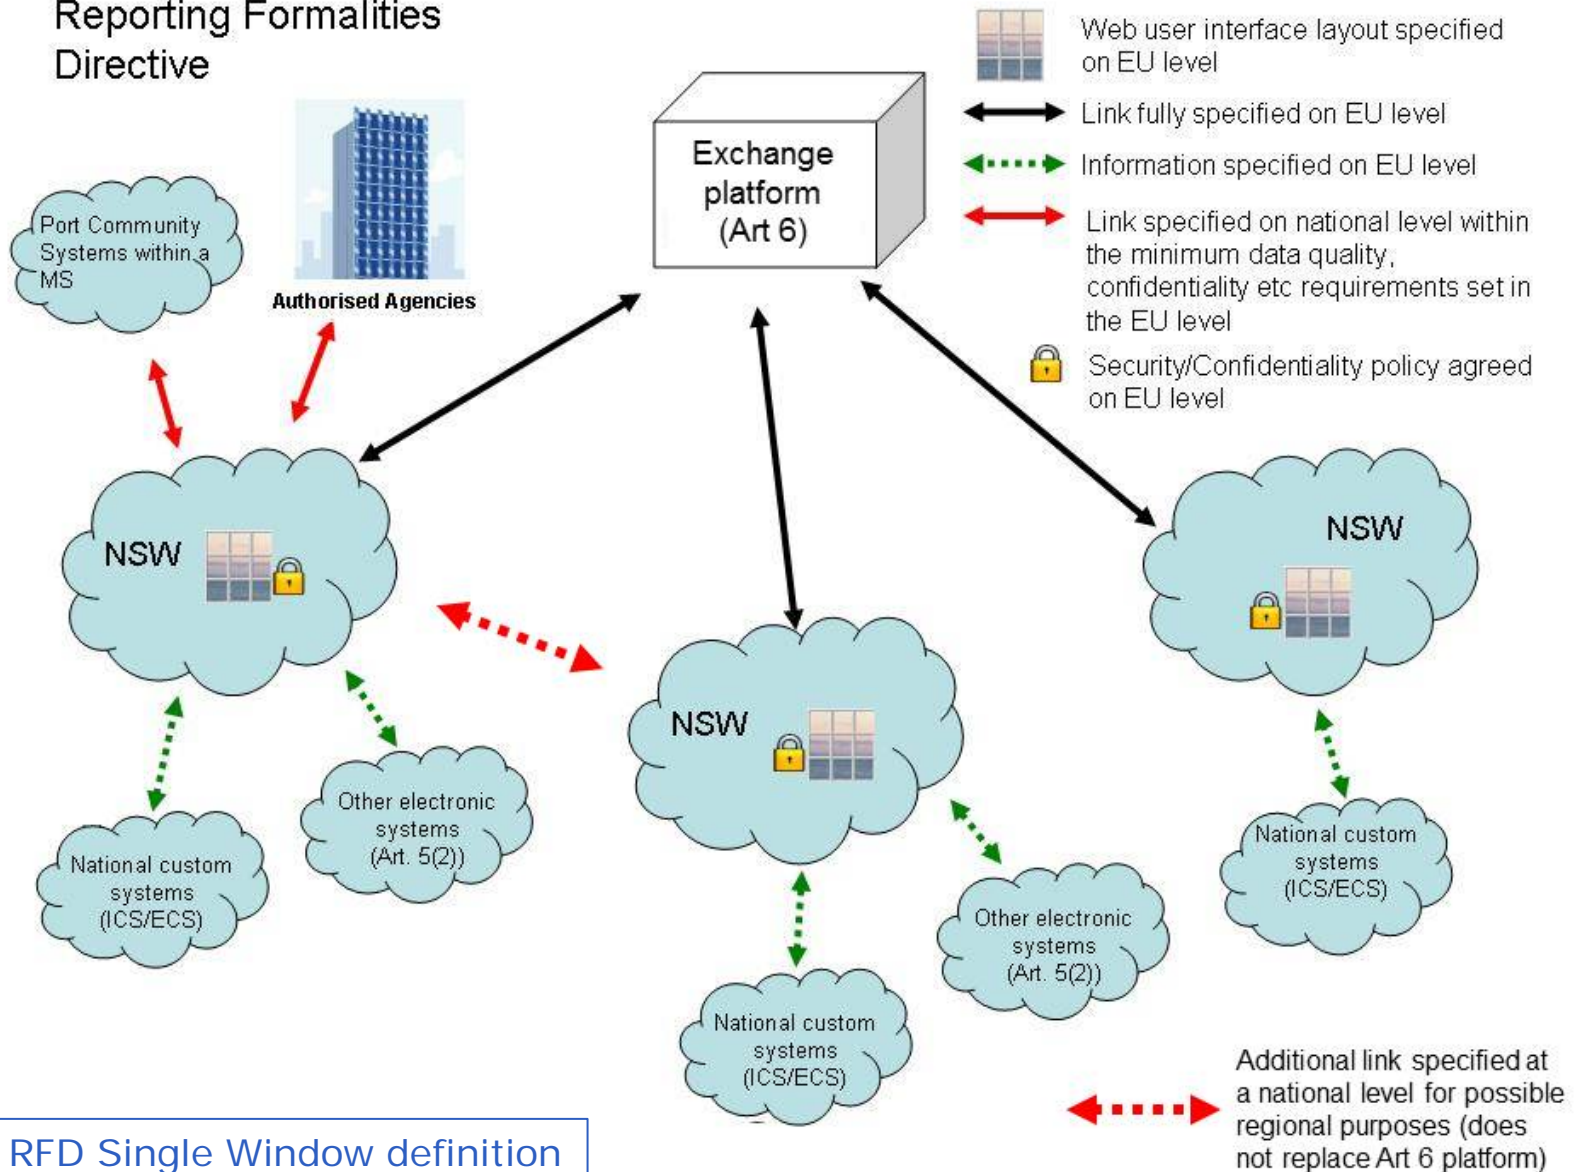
Reporting Formalities Directive

Web user interface layout specified on EU level

Link fully specified on EU level

Information specified on EU level

Link specified on national level within the minimum data quality, confidentiality etc requirements set in the EU level

Security/Confidentiality policy agreed on EU level

Exchange platform (Art 6)

Port Community Systems within a MS

Authorised Agencies

NSW

NSW

NSW

Other electronic systems (Art. 5(2))

National custom systems (ICS/ECS)

National custom systems (ICS/ECS)

Other electronic systems (Art. 5(2))

National custom systems (ICS/ECS)

National custom systems (ICS/ECS)

Additional link specified at a national level for possible regional purposes (does not replace Art 6 platform)

RFD Single Window definition